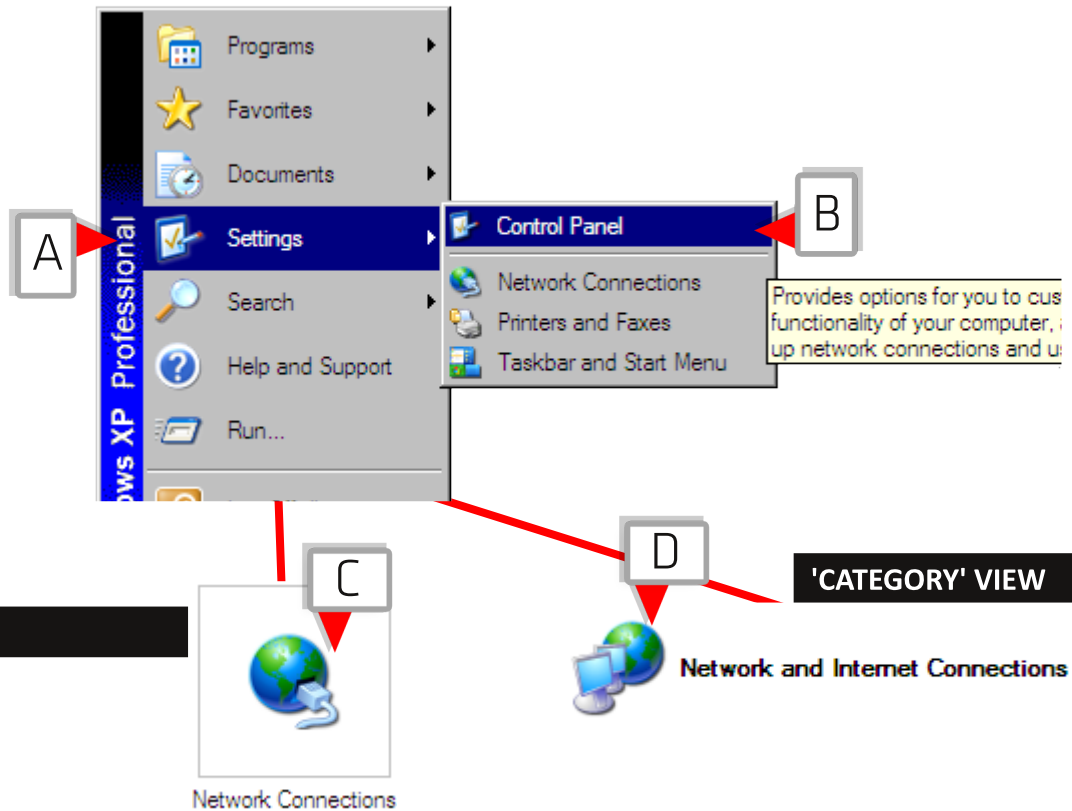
Programs
Favorites
Documents
Settings
Search
Help and Support
Run...

ows XP Professional

A

Control Panel
Network Connections
Printers and Faxes
Taskbar and Start Menu

B

Provides options for you to cus
functionality of your computer, 
up network connections and u

C

Network Connections

D

'CATEGORY' VIEW

Network and Internet Connections